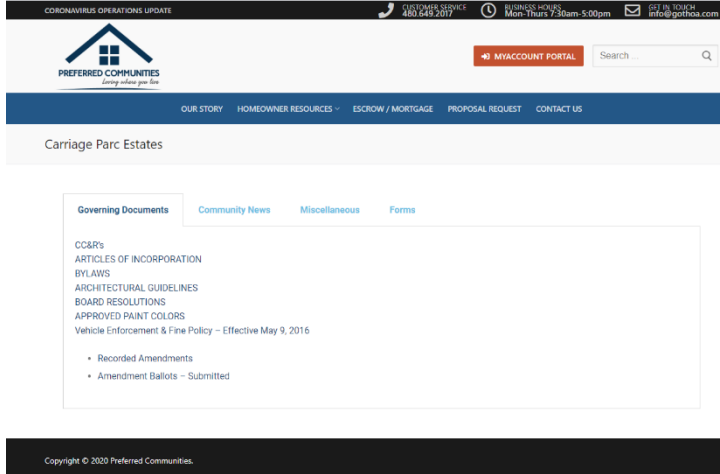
CORONAVIRUS OPERATIONS UPDATE

CUSTOMER SERVICE 480.649.2017

BUSINESS HOURS Mon-Thurs 7:30am-5:00pm

GET IN TOUCH info@gothoa.com

PREFERRED COMMUNITIES
Loving where you live

MYACCOUNT PORTAL

Search ...

OUR STORY HOMEOWNER RESOURCES ESCROW / MORTGAGE PROPOSAL REQUEST CONTACT US

Carriage Parc Estates

Governing Documents Community News Miscellaneous Forms

CC&R's
ARTICLES OF INCORPORATION
BYLAWS
ARCHITECTURAL GUIDELINES
BOARD RESOLUTIONS
APPROVED PAINT COLORS
Vehicle Enforcement & Fine Policy – Effective May 9, 2016

- Recorded Amendments
- Amendment Ballots – Submitted

Copyright © 2020 Preferred Communities.